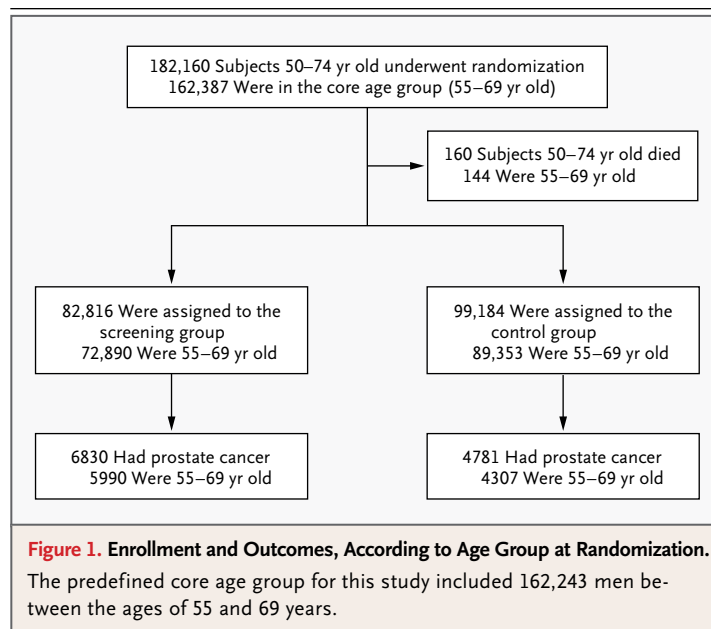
182,160 Subjects 50–74 yr old underwent randomization
162,387 Were in the core age group (55–69 yr old)

160 Subjects 50–74 yr old died
144 Were 55–69 yr old

82,816 Were assigned to the screening group
72,890 Were 55–69 yr old

99,184 Were assigned to the control group
89,353 Were 55–69 yr old

6830 Had prostate cancer
5990 Were 55–69 yr old

4781 Had prostate cancer
4307 Were 55–69 yr old

Figure 1. Enrollment and Outcomes, According to Age Group at Randomization.
The predefined core age group for this study included 162,243 men between the ages of 55 and 69 years.